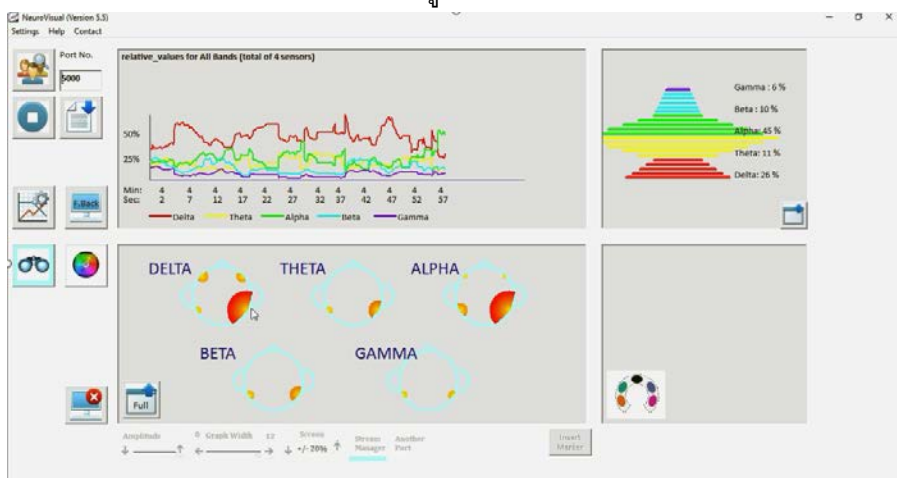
NeuroVisual (Version 5.5)
Settings Help Contact

Port No.
5000

relative_values for All Bands (total of 4 sensors)

50%
25%

Min: 4 4 4 4 4 4 4 4 4 4 4 4
Sec: 2 7 12 17 22 27 32 37 42 47 52 57

Delta Theta Alpha Beta Gamma

F.Back

Gamma : 6 %
Beta : 10 %
Alpha: 45 %
Theta: 11 %
Delta: 26 %

DELTA THETA ALPHA
BETA GAMMA

Full

Amplitude
0 Graph Width 12
Screen
+/- 20%
Stream Manager
Another Port
Insert Marker